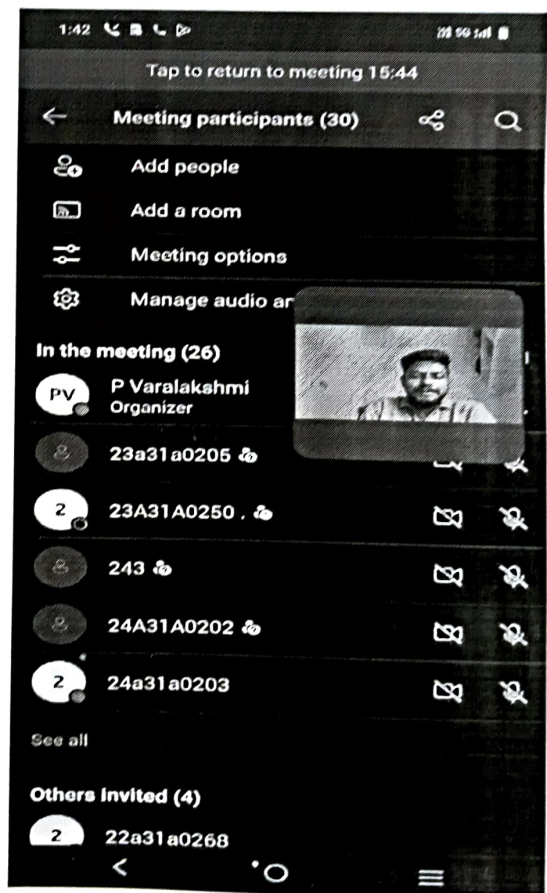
1:42

Tap to return to meeting 15:44

Meeting participants (30)

Add people

Add a room

Meeting options

Manage audio ar

In the meeting (26)

PV P Varalakshmi
Organizer

23a31a0205

2 23A31A0250 .

243

24A31A0202

2 24a31a0203

See all

Others invited (4)

2 22a31a0268